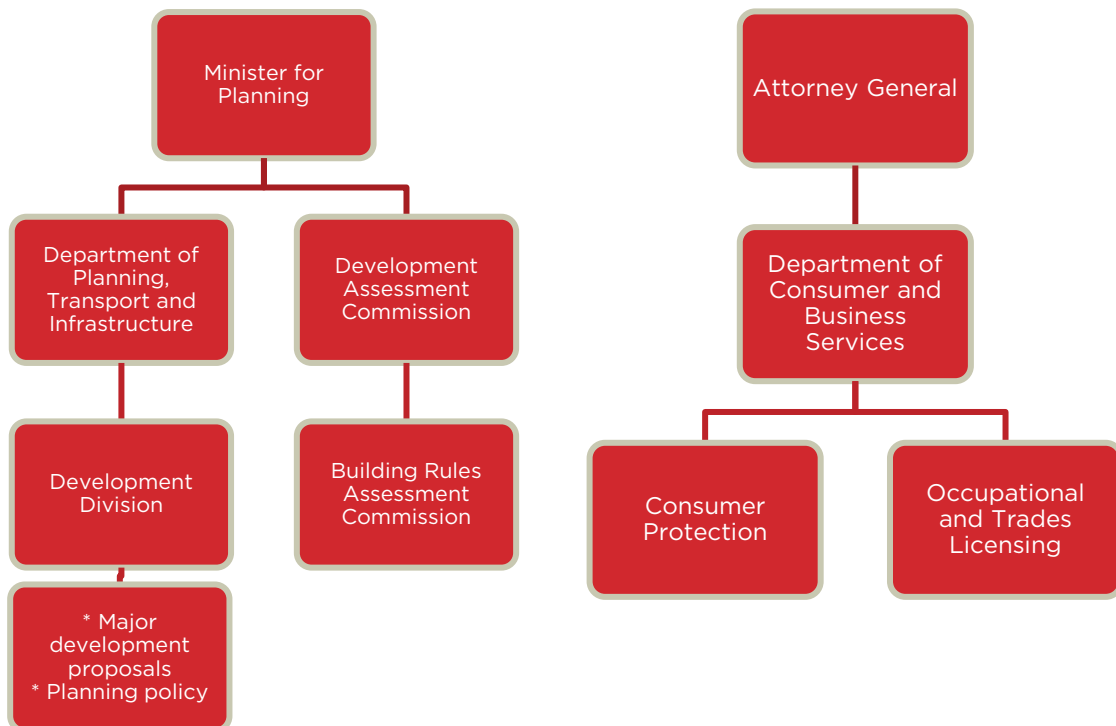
Minister for Planning

Department of Planning, Transport and Infrastructure

Development Assessment Commission

Development Division

Building Rules Assessment Commission

* Major development proposals
* Planning policy

Attorney General

Department of Consumer and Business Services

Consumer Protection

Occupational and Trades Licensing